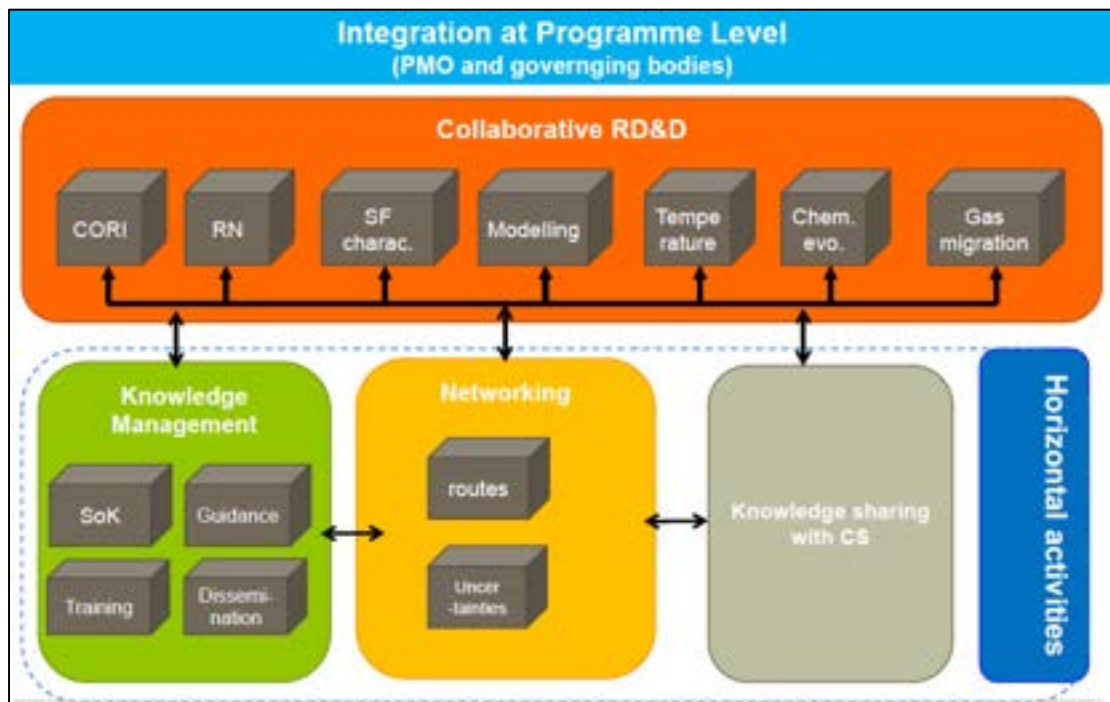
Integration at Programme Level
(PMO and governging bodies)

Collaborative RD&D

CORI

RN

SF charac.

Modelling

Tempe rature

Chem. evo.

Gas migration

Knowledge Management

SoK

Guidance

Training

Dissemi-nation

Networking

routes

Uncer -tainties

Knowledge sharing with CS

Horizontal activities